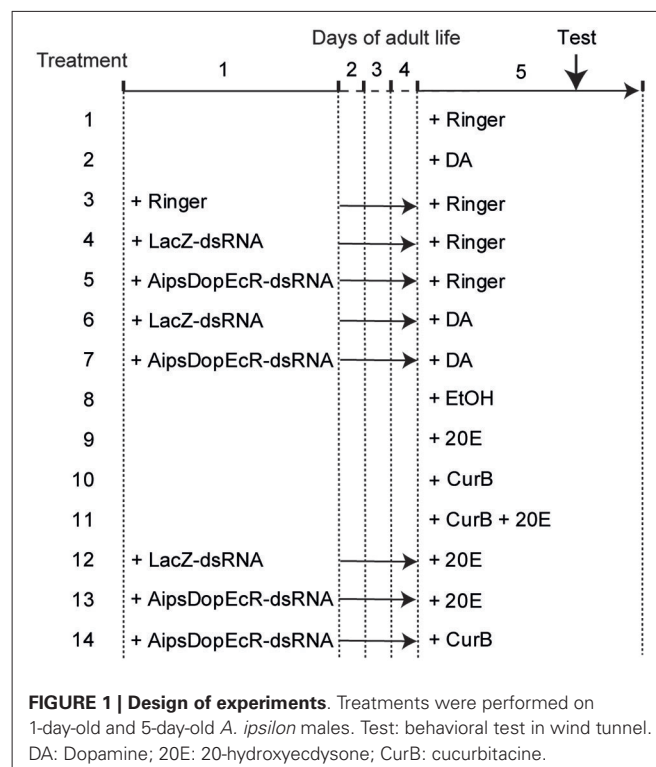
Days of adult life

Test

Treatment

1

2

3

4

5

1 + Ringer

2 + DA

3 + Ringer + Ringer

4 + LacZ-dsRNA + Ringer

5 + AipsDopEcR-dsRNA + Ringer

6 + LacZ-dsRNA + DA

7 + AipsDopEcR-dsRNA + DA

8 + EtOH

9 + 20E

10 + CurB

11 + CurB + 20E

12 + LacZ-dsRNA + 20E

13 + AipsDopEcR-dsRNA + 20E

14 + AipsDopEcR-dsRNA + CurB

**FIGURE 1 | Design of experiments**. Treatments were performed on 1-day-old and 5-day-old *A. ipsilon* males. Test: behavioral test in wind tunnel. DA: Dopamine; 20E: 20-hydroxyecdysone; CurB: cucurbitacine.